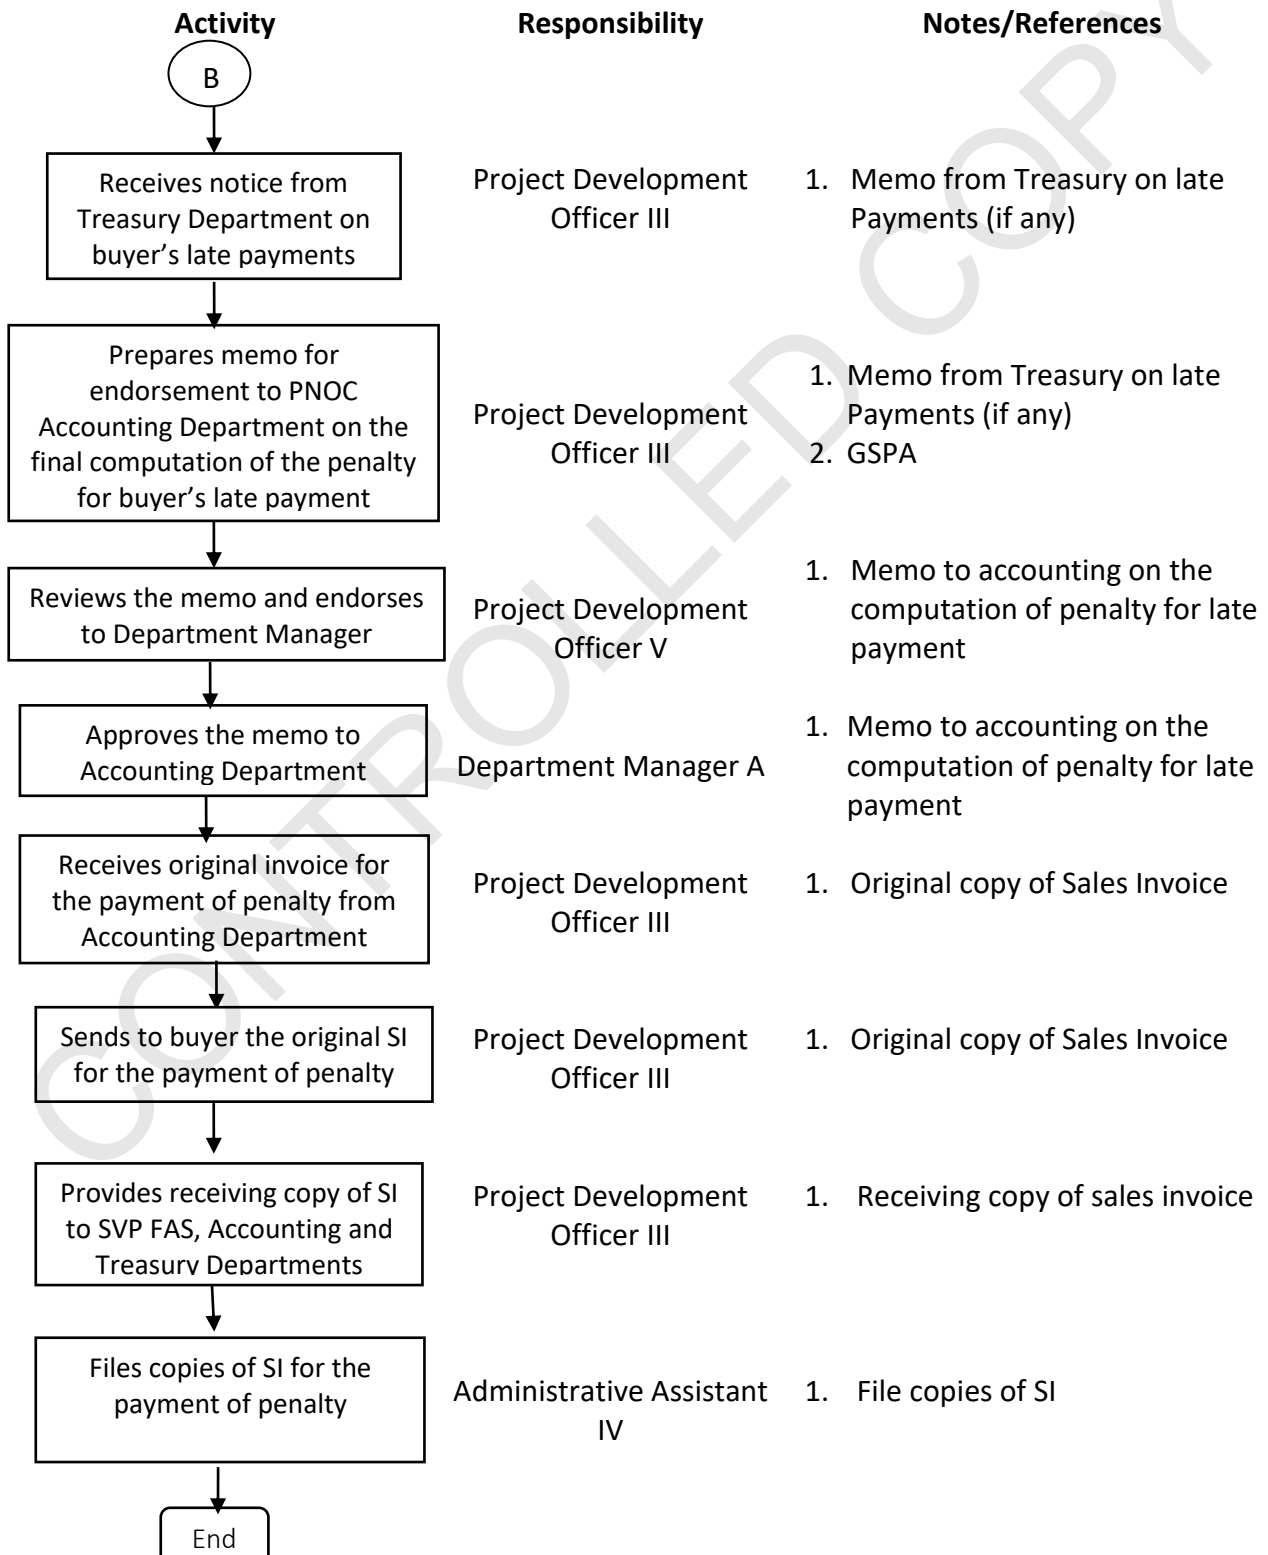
Activity

Responsibility

Notes/References

B

Receives notice from Treasury Department on buyer's late payments

Project Development Officer III

1. Memo from Treasury on late Payments (if any)

Prepares memo for endorsement to PNOC Accounting Department on the final computation of the penalty for buyer's late payment

Project Development Officer III

1. Memo from Treasury on late Payments (if any)
2. GSPA

Reviews the memo and endorses to Department Manager

Project Development Officer V

1. Memo to accounting on the computation of penalty for late payment

Approves the memo to Accounting Department

Department Manager A

1. Memo to accounting on the computation of penalty for late payment

Receives original invoice for the payment of penalty from Accounting Department

Project Development Officer III

1. Original copy of Sales Invoice

Sends to buyer the original SI for the payment of penalty

Project Development Officer III

1. Original copy of Sales Invoice

Provides receiving copy of SI to SVP FAS, Accounting and Treasury Departments

Project Development Officer III

1. Receiving copy of sales invoice

Files copies of SI for the payment of penalty

Administrative Assistant IV

1. File copies of SI

End

CONTROLLED COPY